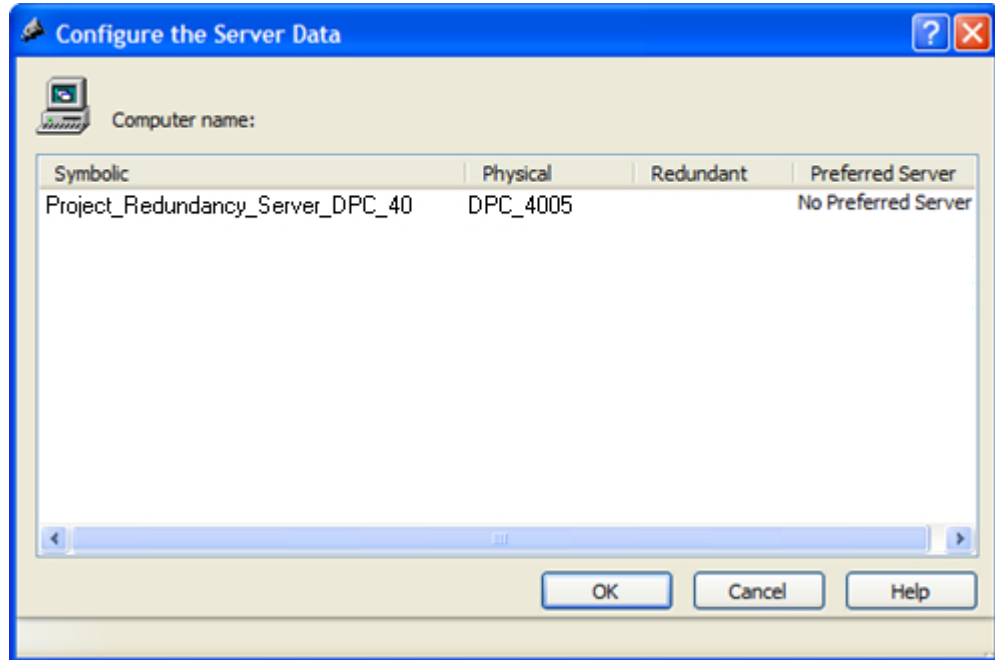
Configure the Server Data

Computer name:

| Symbolic | Physical | Redundant | Preferred Server |
|---|---|---|---|
| Project_Redundancy_Server_DPC_40 | DPC_4005 | | No Preferred Server |

OK Cancel Help